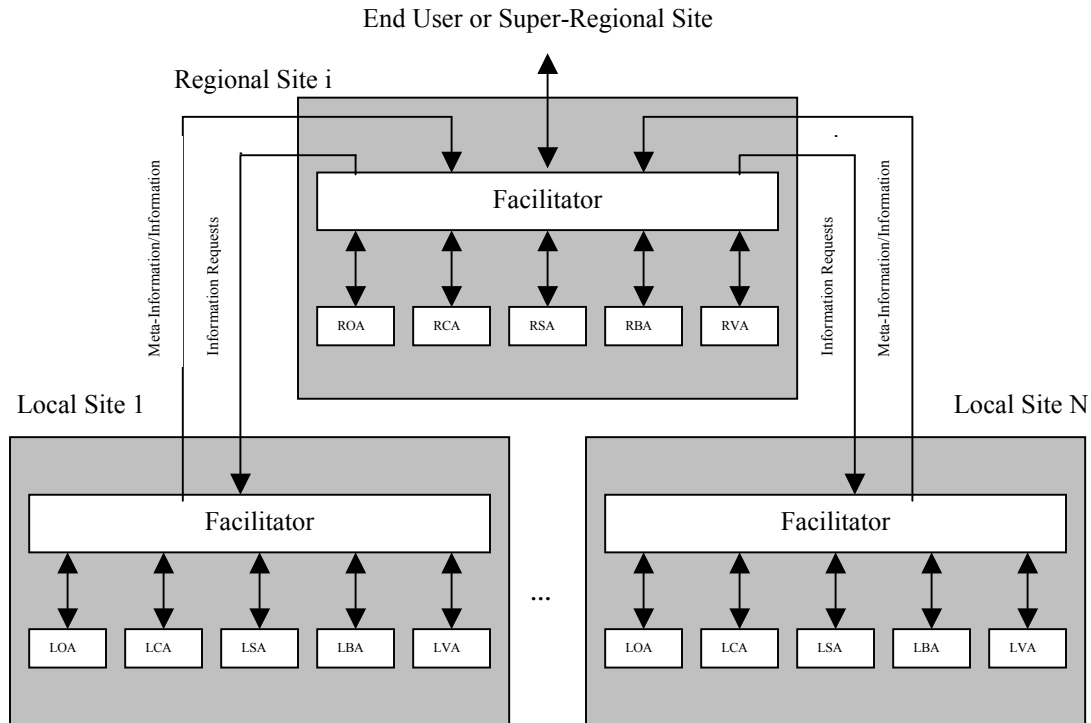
End User or Super-Regional Site

Regional Site i

Meta-Information/Information

Information Requests

Facilitator

ROA RCA RSA RBA RVA

Information Requests

Meta-Information/Information

Local Site 1

Facilitator

LOA LCA LSA LBA LVA

...

Local Site N

Facilitator

LOA LCA LSA LBA LVA